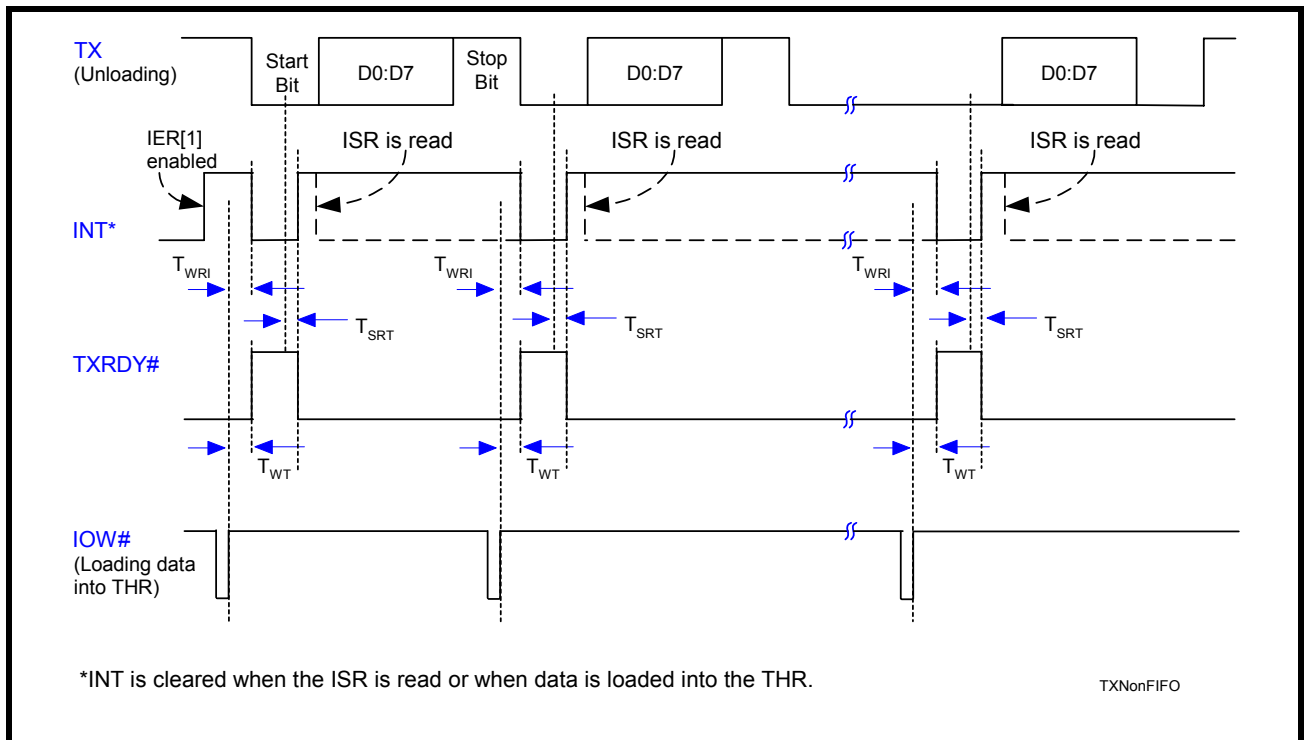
TX
(Unloading)

Start Bit

D0:D7

Stop Bit

D0:D7

D0:D7

IER[1] enabled

ISR is read

ISR is read

ISR is read

INT*

$T_{WRI}$

$T_{WRI}$

$T_{WRI}$

$T_{SRT}$

$T_{SRT}$

$T_{SRT}$

TXRDY#

$T_{WT}$

$T_{WT}$

$T_{WT}$

IOW#
(Loading data into THR)

*INT is cleared when the ISR is read or when data is loaded into the THR.

TXNonFIFO